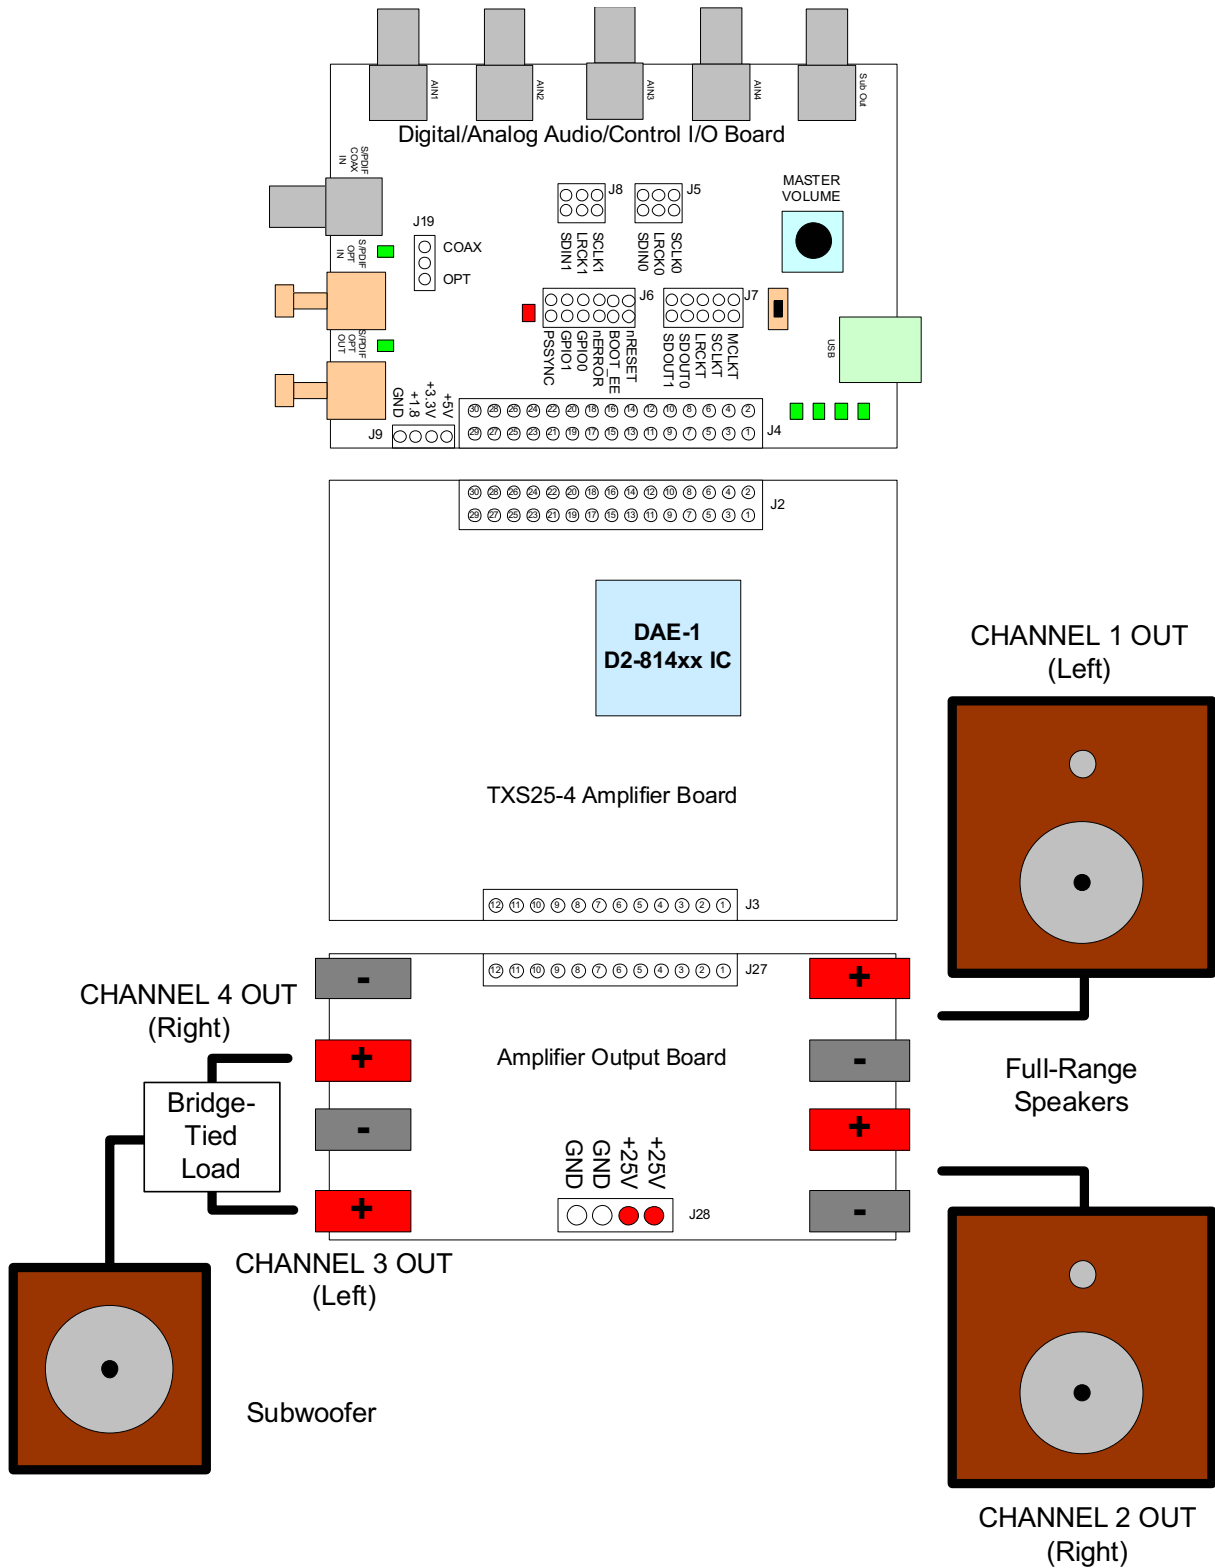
AIN1
AIN2
AIN3
AIN4
Sub Out
Digital/Analog Audio/Control I/O Board
SPDIF COAX IN
J8
J5
MASTER VOLUME
J19
COAX
OPT
S/PDIF OPT IN
SCLK1 LRCK1 SDIN1
SCLK0 LRCK0 SDIN0
J6
J7
S/PDIF OPT OUT
PSSYNC GPIO1 GPIO0 nERROR BOOT_EE nRESET
SDOUT1 SDOUT0 LRCKT SCLKT MCLKT
USB
GND +1.8 +3.3V +5V
J9
30 28 26 24 22 20 18 16 14 12 10 8 6 4 2
29 27 25 23 21 19 17 15 13 11 9 7 5 3 1
J4
30 28 26 24 22 20 18 16 14 12 10 8 6 4 2
29 27 25 23 21 19 17 15 13 11 9 7 5 3 1
J2
DAE-1
D2-814xx IC
CHANNEL 1 OUT
(Left)
TXS25-4 Amplifier Board
12 11 10 9 8 7 6 5 4 3 2 1
J3
12 11 10 9 8 7 6 5 4 3 2 1
J27
-
+
CHANNEL 4 OUT
(Right)
+
Amplifier Output Board
-
Full-Range Speakers
Bridge-Tied Load
-
+
GND GND +25V +25V
+
J28
-
CHANNEL 3 OUT
(Left)
Subwoofer
CHANNEL 2 OUT
(Right)